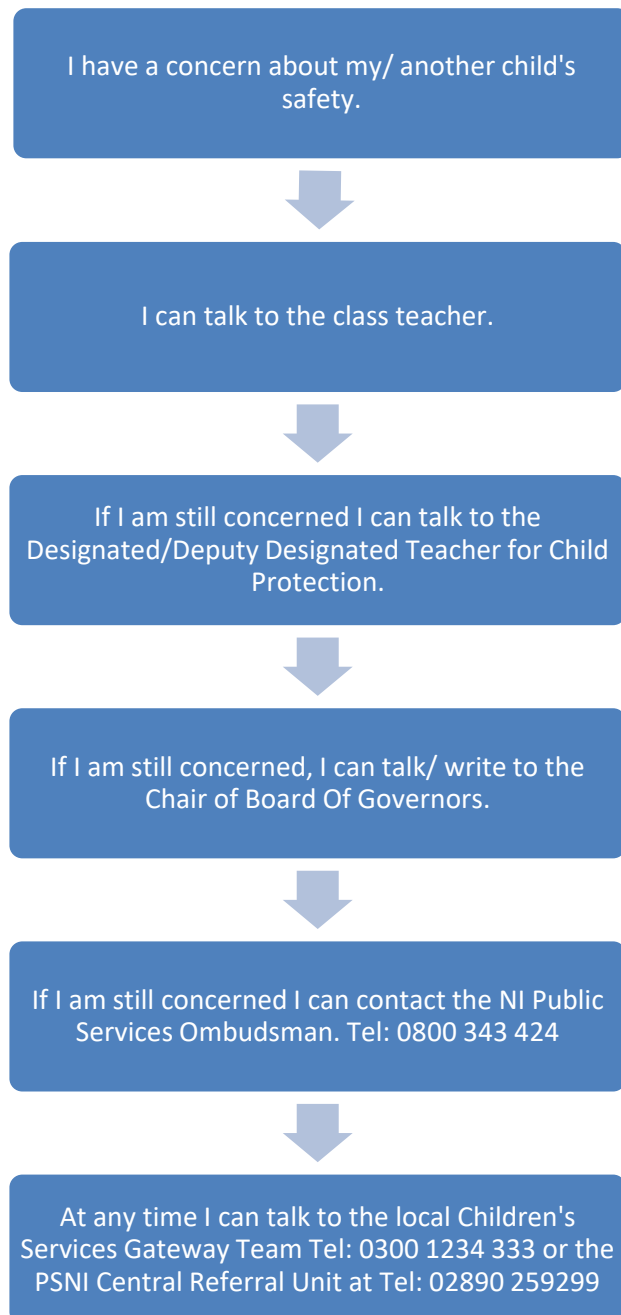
I have a concern about my/ another child's safety.

I can talk to the class teacher.

If I am still concerned I can talk to the Designated/Deputy Designated Teacher for Child Protection.

If I am still concerned, I can talk/ write to the Chair of Board Of Governors.

If I am still concerned I can contact the NI Public Services Ombudsman. Tel: 0800 343 424

At any time I can talk to the local Children's Services Gateway Team Tel: 0300 1234 333 or the PSNI Central Referral Unit at Tel: 02890 259299